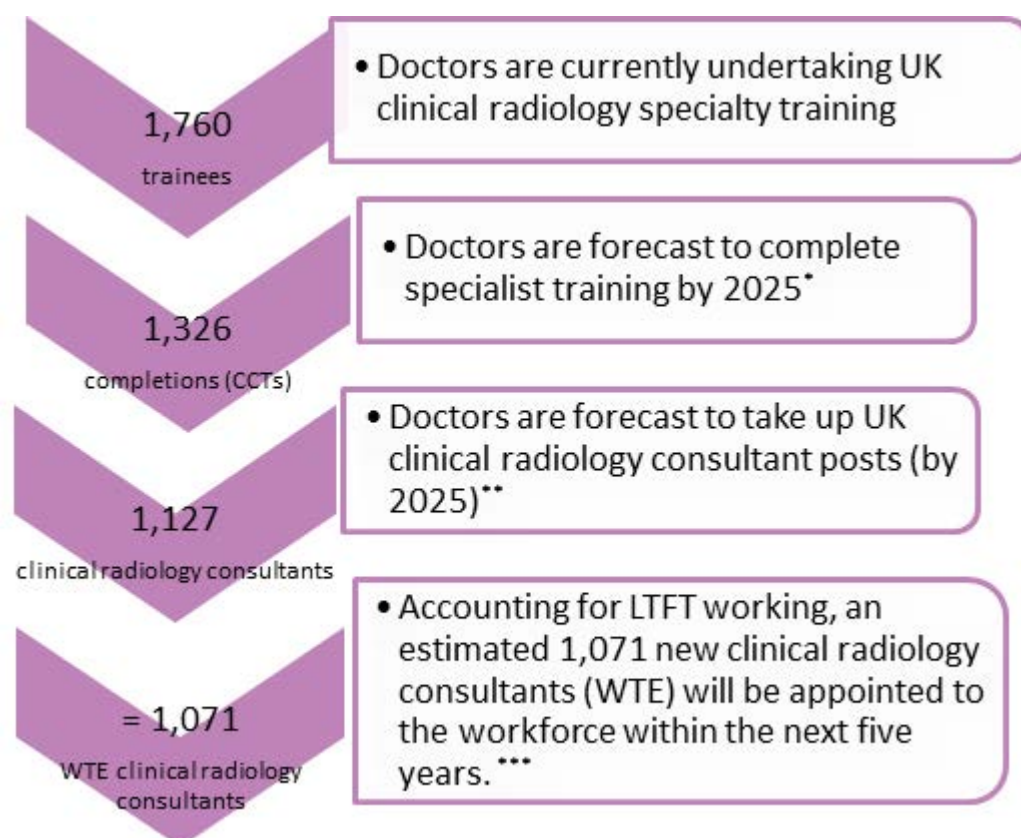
1,760
trainees

• Doctors are currently undertaking UK clinical radiology specialty training

1,326
completions (CCTs)

• Doctors are forecast to complete specialist training by 2025*

1,127
clinical radiology consultants

• Doctors are forecast to take up UK clinical radiology consultant posts (by 2025)**

= 1,071
WTE clinical radiology consultants

• Accounting for LTFT working, an estimated 1,071 new clinical radiology consultants (WTE) will be appointed to the workforce within the next five years.***